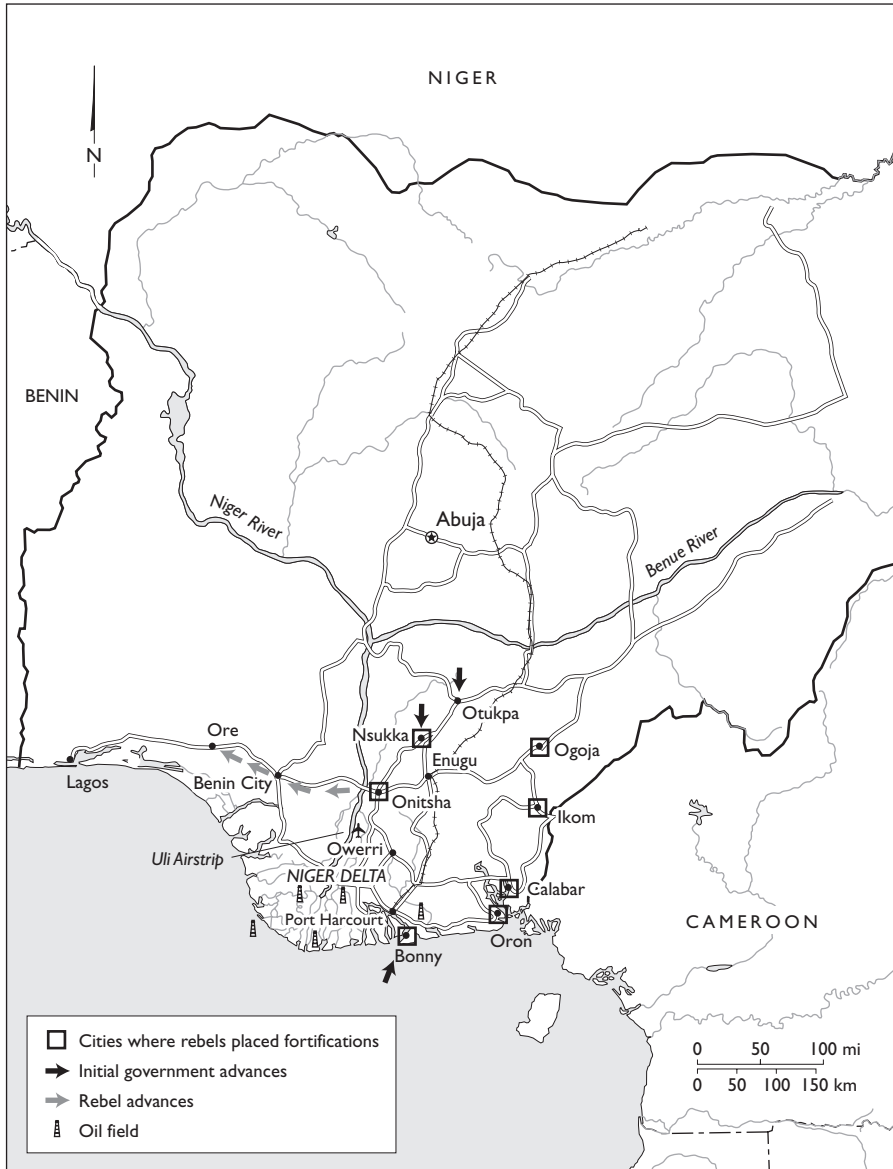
N

NIGER

BENIN

Niger River

Abuja

Benue River

Otukpa

Nsukka

Ogoja

Ore

Enugu

Lagos

Benin City

Onitsha

Ikom

Uli Airstrip

Owerri

NIGER DELTA

Calabar

Port Harcourt

Oron

Bonny

CAMEROON

Cities where rebels placed fortifications
Initial government advances
Rebel advances
Oil field

0 50 100 mi
0 50 100 150 km